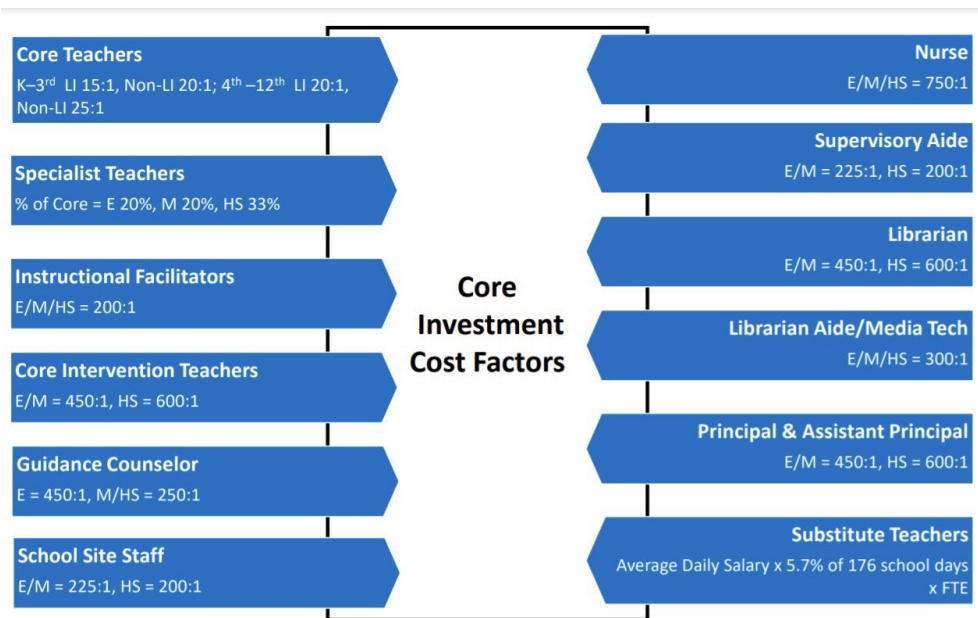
Core Teachers
K–3$^{rd}$ LI 15:1, Non-LI 20:1; 4$^{th}$ –12$^{th}$ LI 20:1, Non-LI 25:1

Specialist Teachers
% of Core = E 20%, M 20%, HS 33%

Instructional Facilitators
E/M/HS = 200:1

Core Intervention Teachers
E/M = 450:1, HS = 600:1

Guidance Counselor
E = 450:1, M/HS = 250:1

School Site Staff
E/M = 225:1, HS = 200:1

Core Investment Cost Factors

Nurse
E/M/HS = 750:1

Supervisory Aide
E/M = 225:1, HS = 200:1

Librarian
E/M = 450:1, HS = 600:1

Librarian Aide/Media Tech
E/M/HS = 300:1

Principal & Assistant Principal
E/M = 450:1, HS = 600:1

Substitute Teachers
Average Daily Salary x 5.7% of 176 school days x FTE